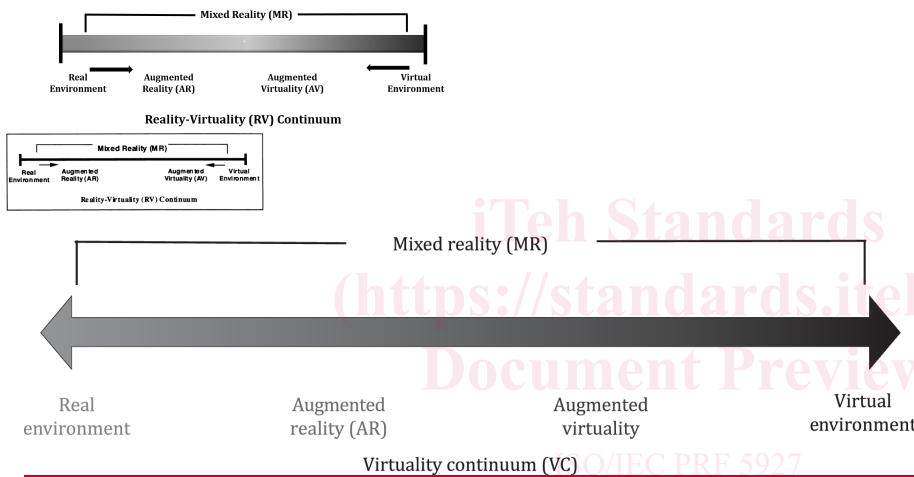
Mixed Reality (MR)

Real Environment

Augmented Reality (AR)

Augmented Virtuality (AV)

Virtual Environment

Reality-Virtuality (RV) Continuum

Mixed Reality (MR)

Real Environment

Augmented Reality (AR)

Augmented Virtuality (AV)

Virtual Environment

Reality-Virtuality (RV) Continuum

iTeh Standards
(https://standards.iteh
Document Preview

Mixed reality (MR)

Real environment

Augmented reality (AR)

Augmented virtuality

Virtual environment

Virtuality continuum (VC)

ISO/IEC PRF 5927